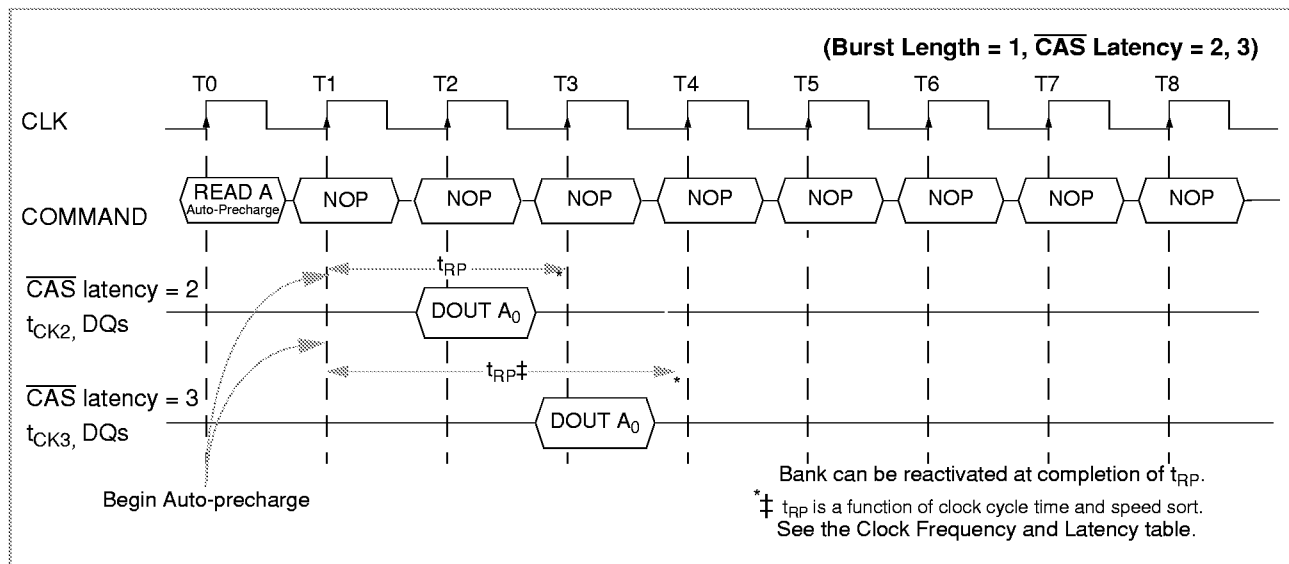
(Burst Length = 1, $\overline{CAS}$ Latency = 2, 3)

T0 T1 T2 T3 T4 T5 T6 T7 T8

CLK

COMMAND

READ A Auto-Precharge NOP NOP NOP NOP NOP NOP NOP NOP

$t_{RP}$ *

$\overline{CAS}$ latency = 2

$t_{CK2}$, DQs

DOUT $A_0$

$t_{RP}$‡ *

$\overline{CAS}$ latency = 3

$t_{CK3}$, DQs

DOUT $A_0$

Begin Auto-precharge

Bank can be reactivated at completion of $t_{RP}$.

*‡ $t_{RP}$ is a function of clock cycle time and speed sort. See the Clock Frequency and Latency table.